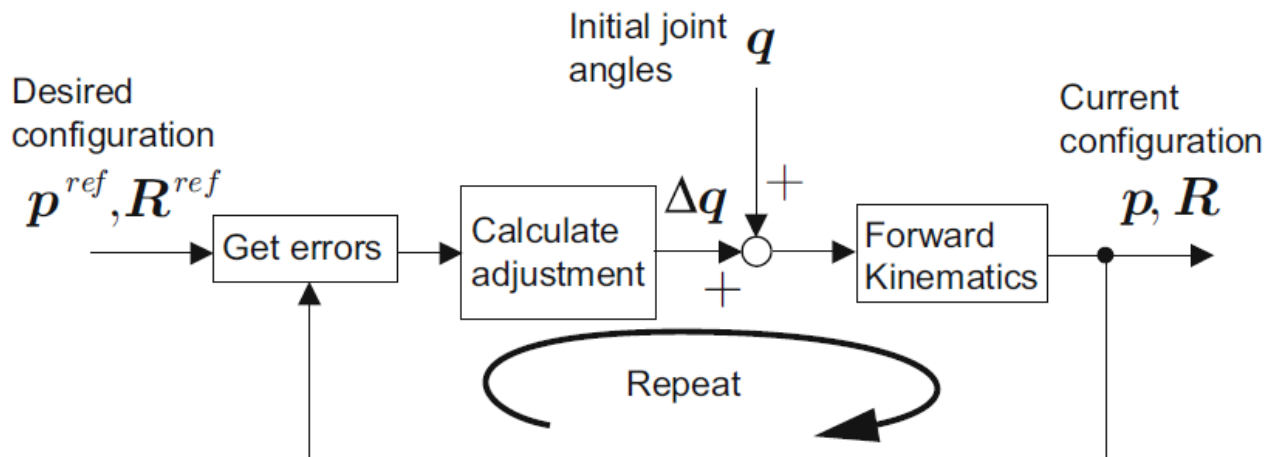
Desired configuration
$\boldsymbol{p}^{ref}, \boldsymbol{R}^{ref}$

Get errors

Calculate adjustment

$\Delta \boldsymbol{q}$

Initial joint angles
$\boldsymbol{q}$

+

+

Forward Kinematics

Current configuration
$\boldsymbol{p}, \boldsymbol{R}$

Repeat